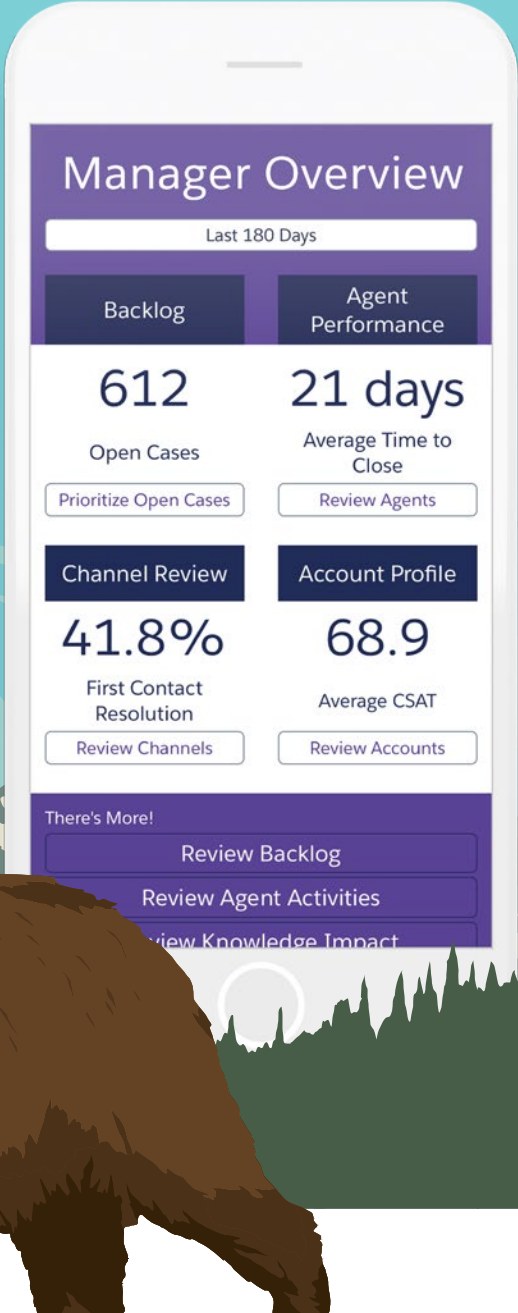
Manager Overview

Last 180 Days

Backlog

Agent Performance

612

Open Cases

Prioritize Open Cases

21 days

Average Time to Close

Review Agents

Channel Review

41.8%

First Contact Resolution

Review Channels

Account Profile

68.9

Average CSAT

Review Accounts

There's More!

Review Backlog

Review Agent Activities

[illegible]view Knowledge Impact